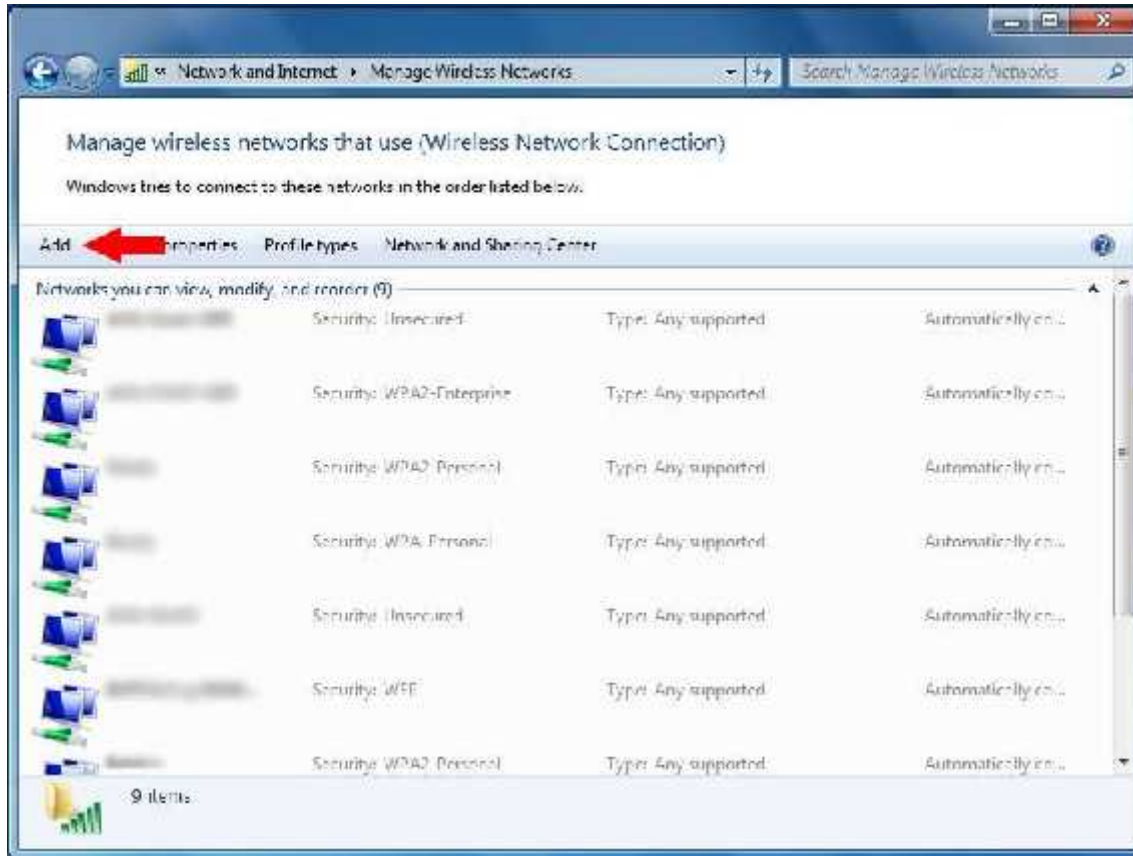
« Network and Internet ▸ Manage Wireless Networks

Search Manage Wireless Networks

Manage wireless networks that use (Wireless Network Connection)

Windows tries to connect to these networks in the order listed below.

Add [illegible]roperties Profile types Network and Sharing Center

Networks you can view, modify, and reorder (9)

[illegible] Security: Unsecured Type: Any supported Automatically co...

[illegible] Security: WPA2-Enterprise Type: Any supported Automatically co...

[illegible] Security: WPA2-Personal Type: Any supported Automatically co...

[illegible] Security: WPA-Personal Type: Any supported Automatically co...

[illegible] Security: Unsecured Type: Any supported Automatically co...

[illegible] Security: WEP Type: Any supported Automatically co...

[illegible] Security: WPA2-Personal Type: Any supported Automatically co...

9 items